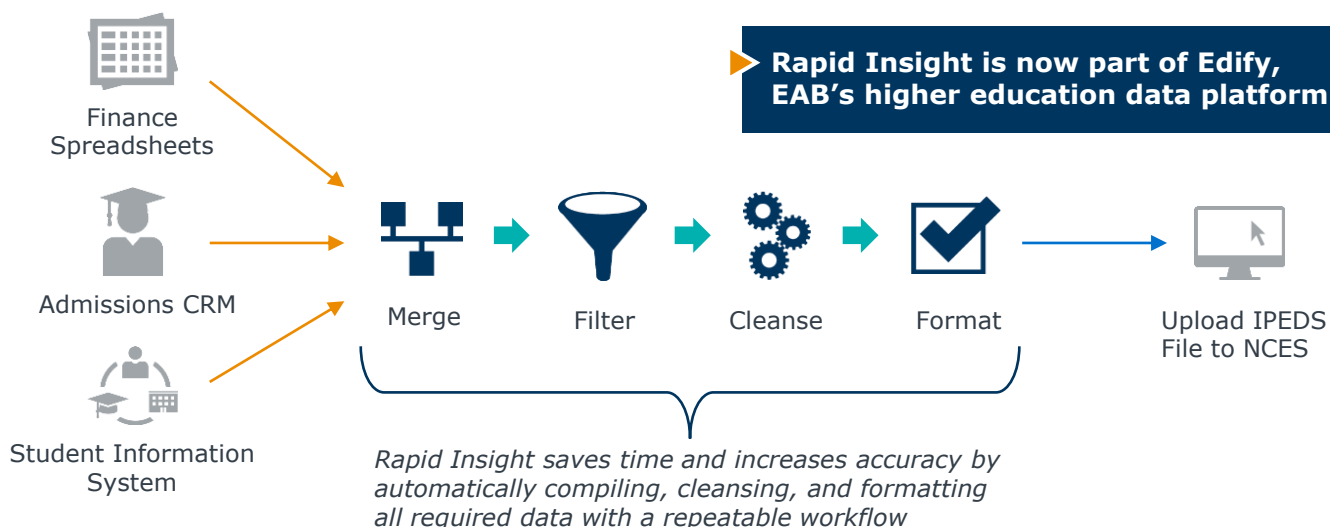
Rapid Insight is now part of Edify, EAB's higher education data platform

Finance Spreadsheets

Admissions CRM

Student Information System

Merge

Filter

Cleanse

Format

Upload IPEDS File to NCES

Rapid Insight saves time and increases accuracy by automatically compiling, cleansing, and formatting all required data with a repeatable workflow